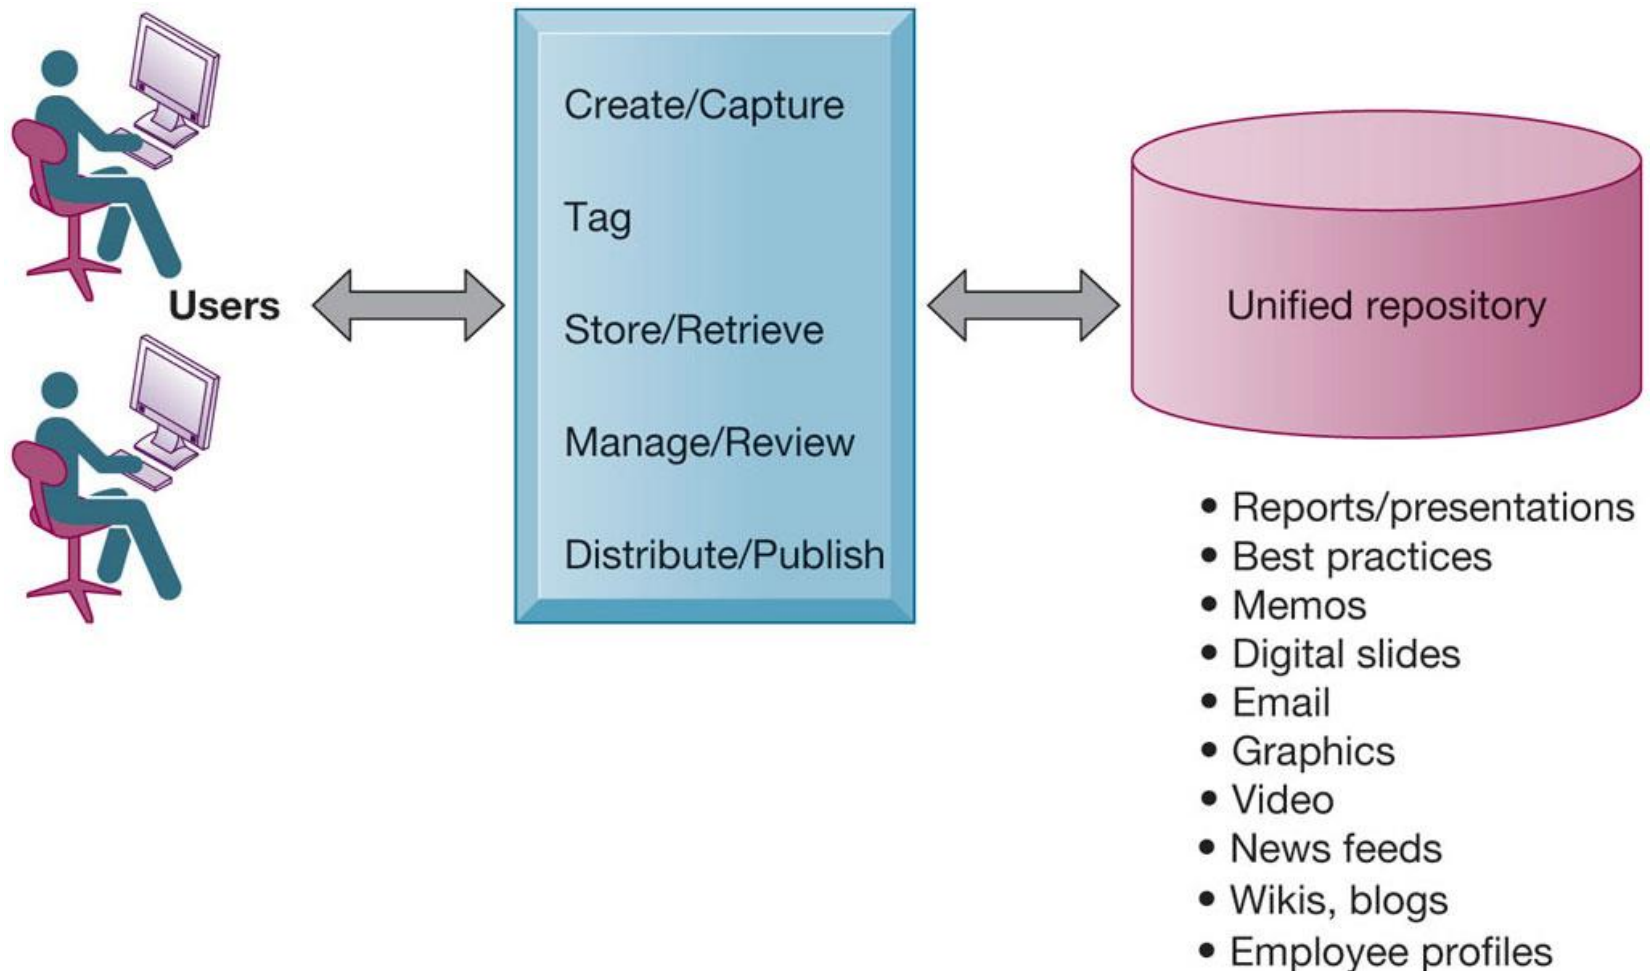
Users

Create/Capture

Tag

Store/Retrieve

Manage/Review

Distribute/Publish

Unified repository

• Reports/presentations
• Best practices
• Memos
• Digital slides
• Email
• Graphics
• Video
• News feeds
• Wikis, blogs
• Employee profiles